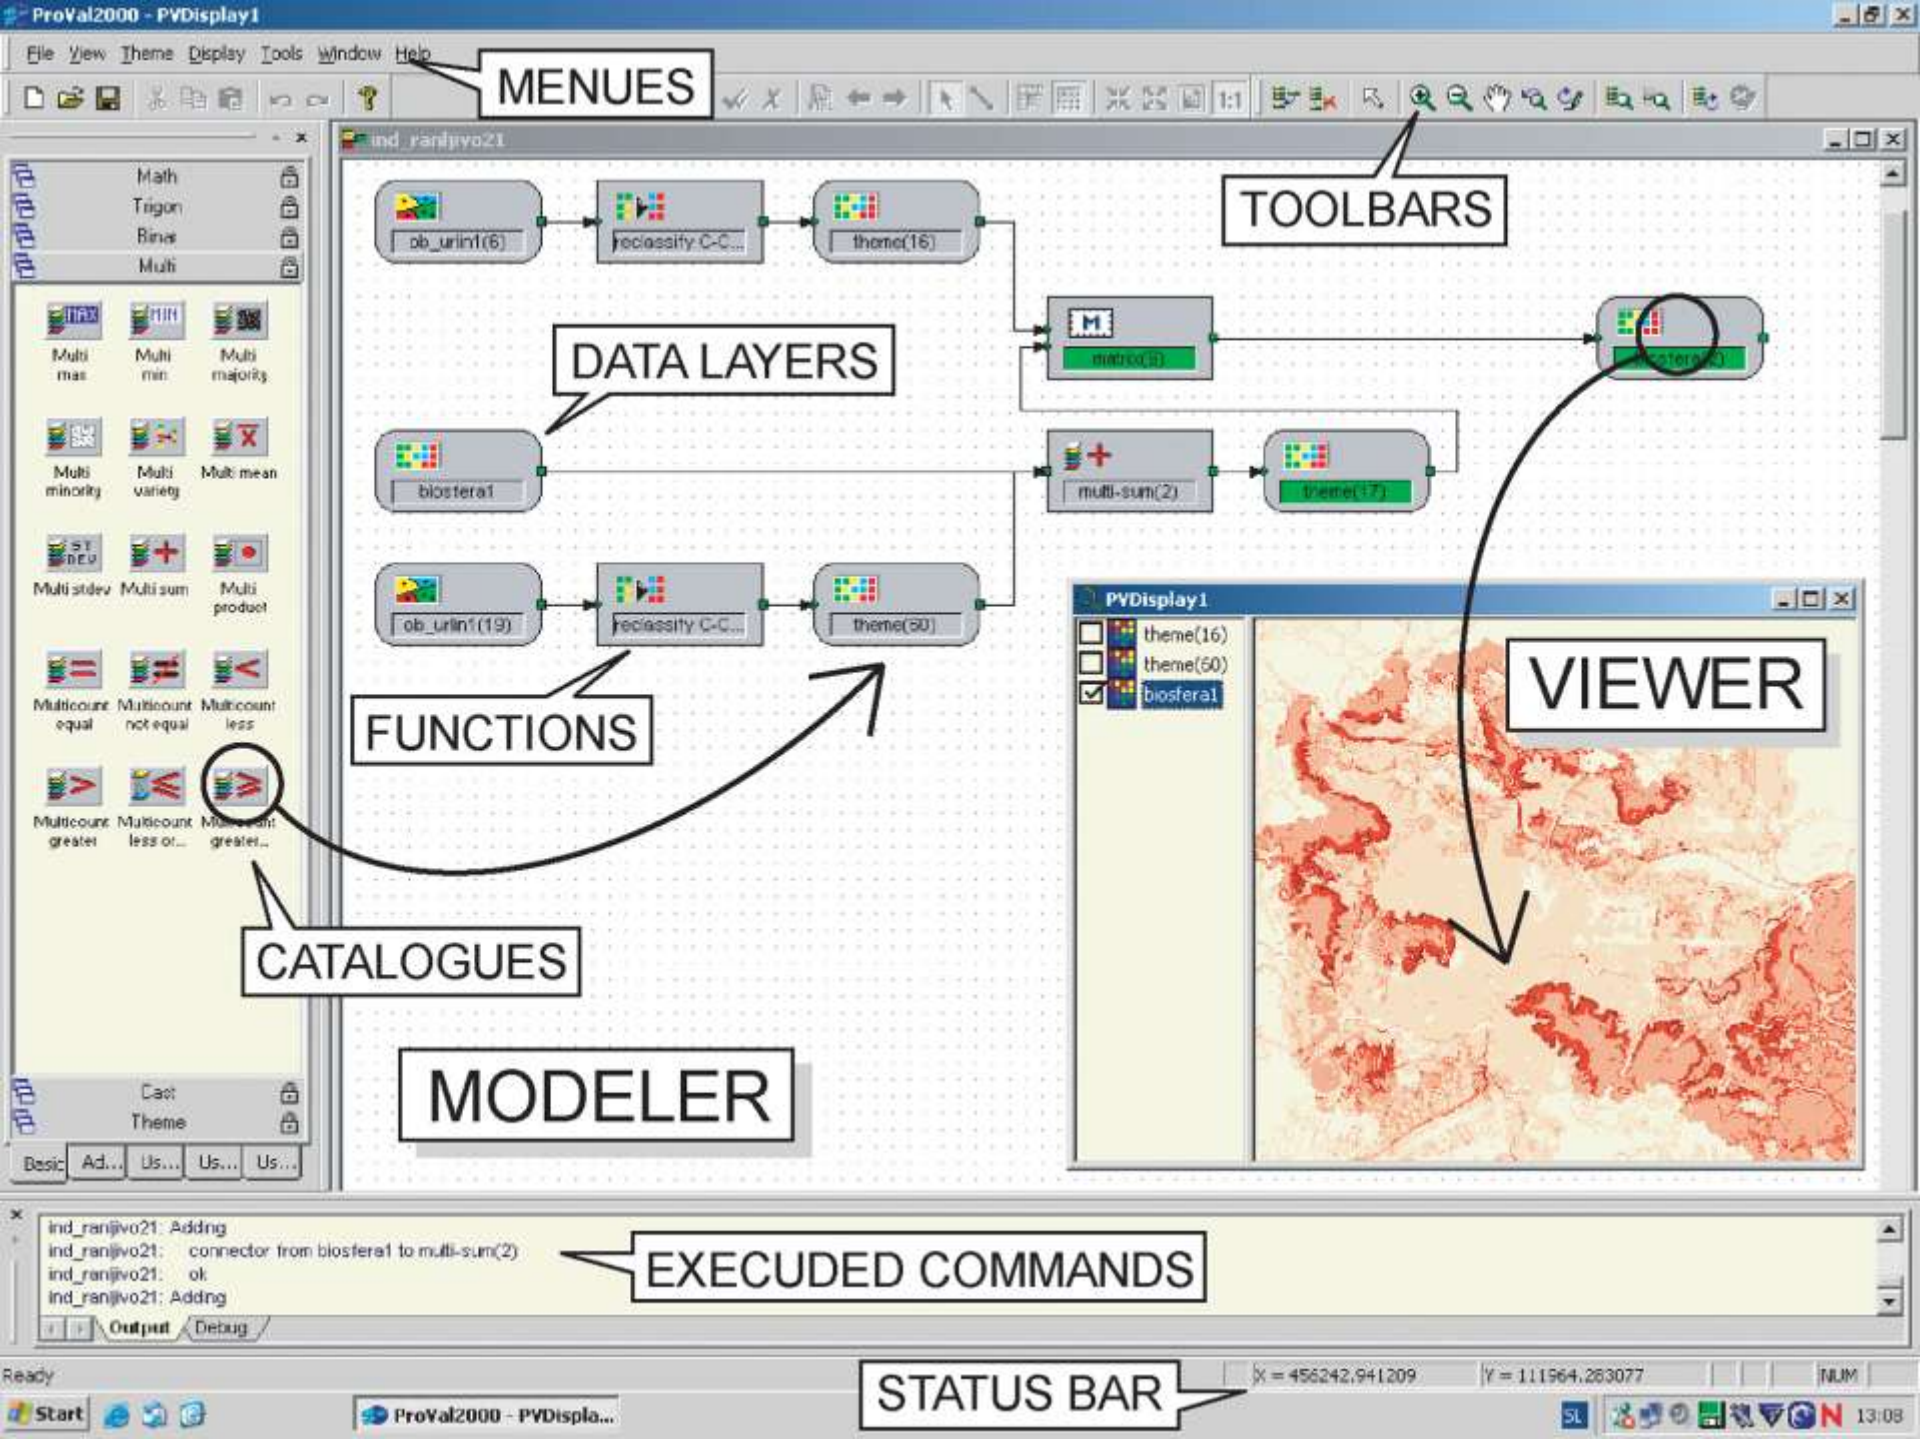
ProVal2000 - PVDisplay1

File View Theme Display Tools Window Help

MENUES

TOOLBARS

1:1

ind_ranjivo21

Math
Trigon
Binar
Multi

Multi max
Multi min
Multi majority
Multi minority
Multi variety
Multi mean
Multi stdev
Multi sum
Multi product
Multicount equal
Multicount not equal
Multicount less
Multicount greater
Multicount less or...
Multicount greater...

Cast
Theme

Basic Ad... Us... Us... Us...

ob_urin1(6)
reclassify C-C...
theme(16)
matrix(5)
biosfera(5)
DATA LAYERS
biosfera1
multi-sum(2)
theme(17)
ob_urin1(19)
reclassify C-C...
theme(60)

FUNCTIONS

CATALOGUES

MODELER

PVDisplay1
theme(16)
theme(60)
biosfera1

VIEWER

ind_ranjivo21: Adding
ind_ranjivo21: connector from biosfera1 to multi-sum(2)
ind_ranjivo21: ok
ind_ranjivo21: Adding

Output Debug

EXECUDED COMMANDS

Ready

STATUS BAR

X = 456242.941209
Y = 111964.283077
NUM

Start
ProVal2000 - PVDispla...
SL
13:08